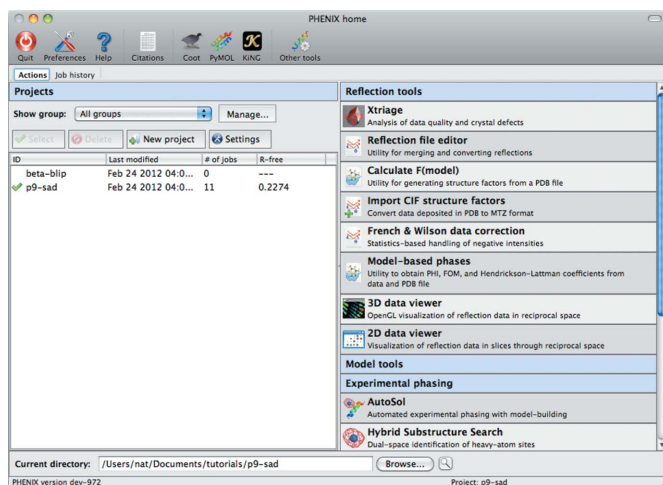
PHENIX home

Quit Preferences Help Citations Coot PyMOL KiNG Other tools

Actions Job history

Projects

Show group: All groups Manage...

Select Delete New project Settings

| ID | Last modified | # of jobs | R-free |
|---|---|---|---|
| beta-blip | Feb 24 2012 04:0... | 0 | --- |
| p9-sad | Feb 24 2012 04:0... | 11 | 0.2274 |

Reflection tools

Xtriage
Analysis of data quality and crystal defects

Reflection file editor
Utility for merging and converting reflections

Calculate F(model)
Utility for generating structure factors from a PDB file

Import CIF structure factors
Convert data deposited in PDB to MTZ format

French & Wilson data correction
Statistics-based handling of negative intensities

Model-based phases
Utility to obtain PHI, FOM, and Hendrickson-Lattman coefficients from data and PDB file

3D data viewer
OpenGL visualization of reflection data in reciprocal space

2D data viewer
Visualization of reflection data in slices through reciprocal space

Model tools

Experimental phasing

AutoSol
Automated experimental phasing with model-building

Hybrid Substructure Search
Dual-space identification of heavy-atom sites

Current directory: /Users/nat/Documents/tutorials/p9-sad Browse...

PHENIX version dev-972

Project: p9-sad